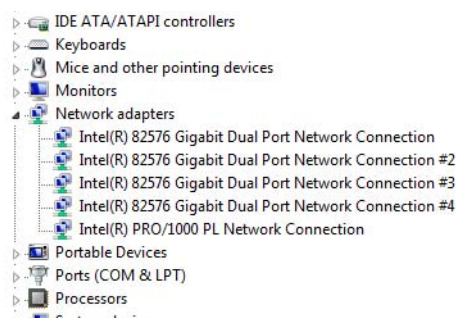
IDE ATA/ATAPI controllers
Keyboards
Mice and other pointing devices
Monitors
Network adapters
Intel(R) 82576 Gigabit Dual Port Network Connection
Intel(R) 82576 Gigabit Dual Port Network Connection #2
Intel(R) 82576 Gigabit Dual Port Network Connection #3
Intel(R) 82576 Gigabit Dual Port Network Connection #4
Intel(R) PRO/1000 PL Network Connection
Portable Devices
Ports (COM & LPT)
Processors
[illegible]